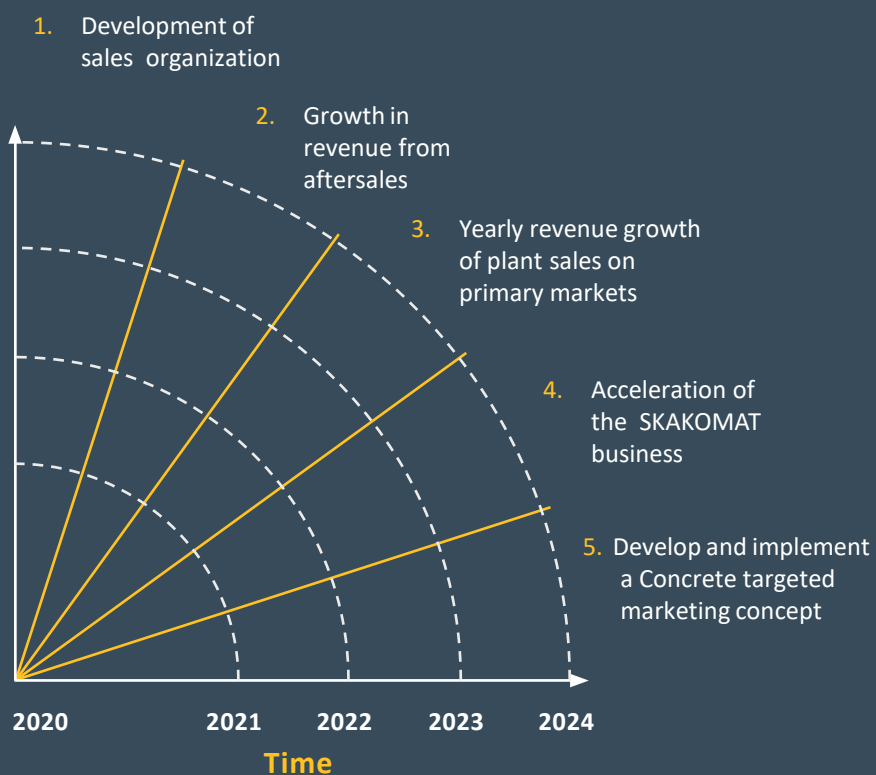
1. Development of sales organization

2. Growth in revenue from aftersales

3. Yearly revenue growth of plant sales on primary markets

4. Acceleration of the SKAKOMAT business

5. Develop and implement a Concrete targeted marketing concept

2020

2021

2022

2023

2024

Time